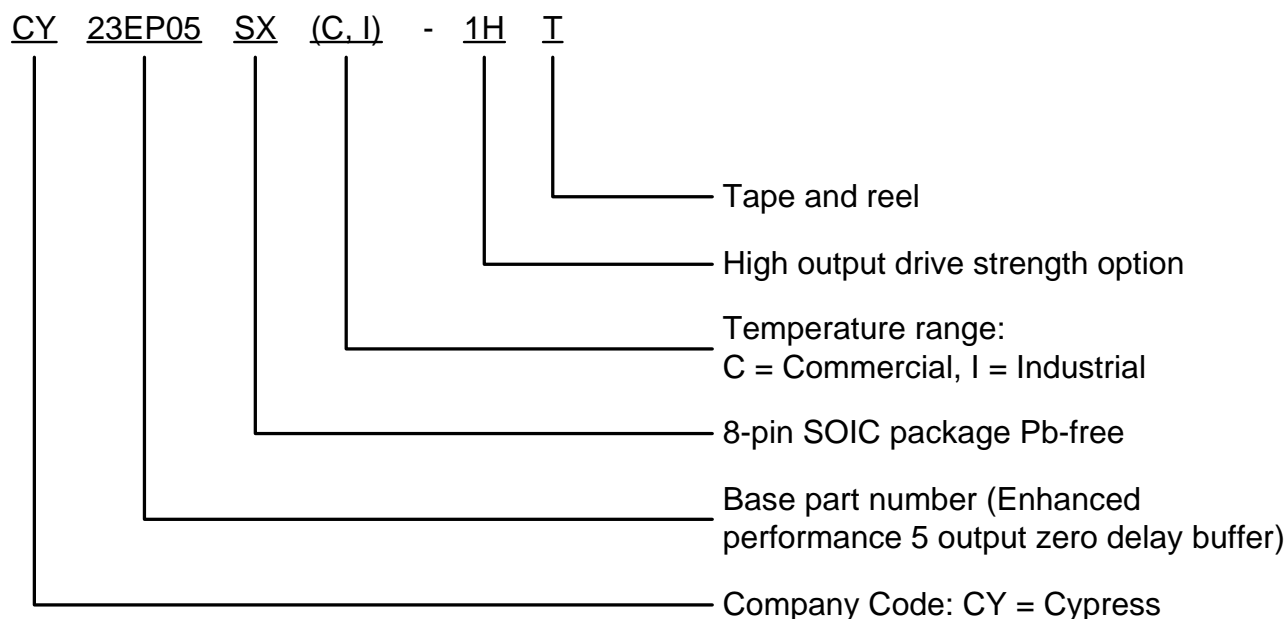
CY 23EP05 SX (C, I) - 1H T

Tape and reel

High output drive strength option

Temperature range:
C = Commercial, I = Industrial

8-pin SOIC package Pb-free

Base part number (Enhanced performance 5 output zero delay buffer)

Company Code: CY = Cypress